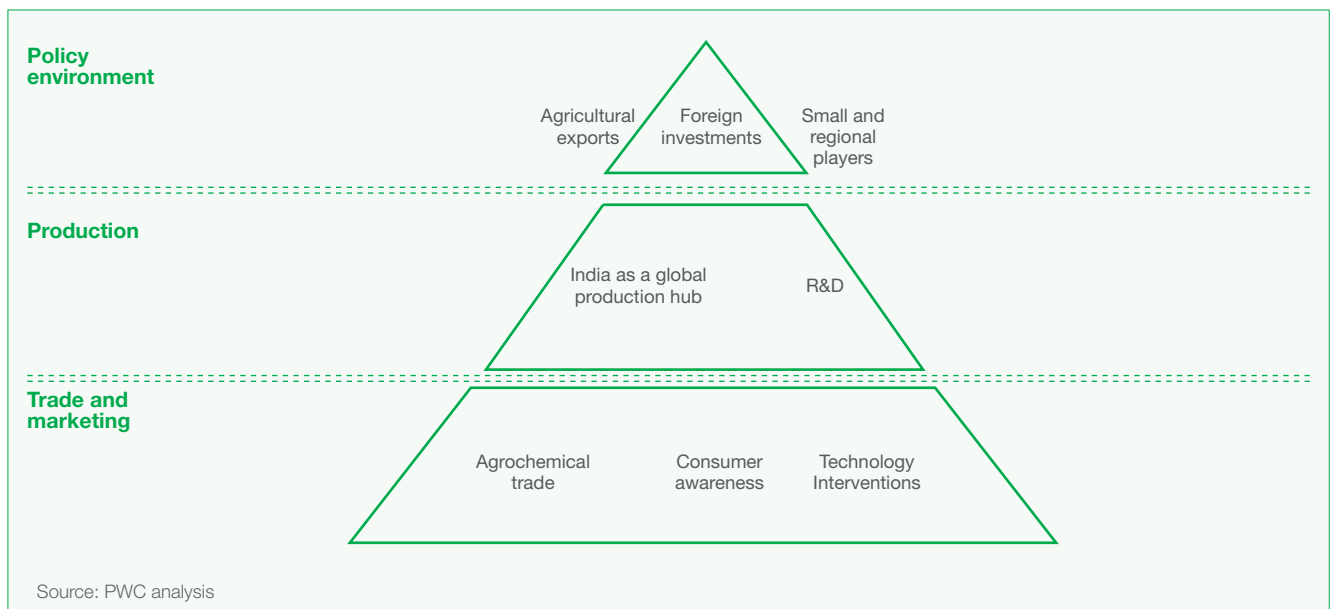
Policy environment

Agricultural exports

Foreign investments

Small and regional players

Production

India as a global production hub

R&D

Trade and marketing

Agrochemical trade

Consumer awareness

Technology Interventions

Source: PWC analysis